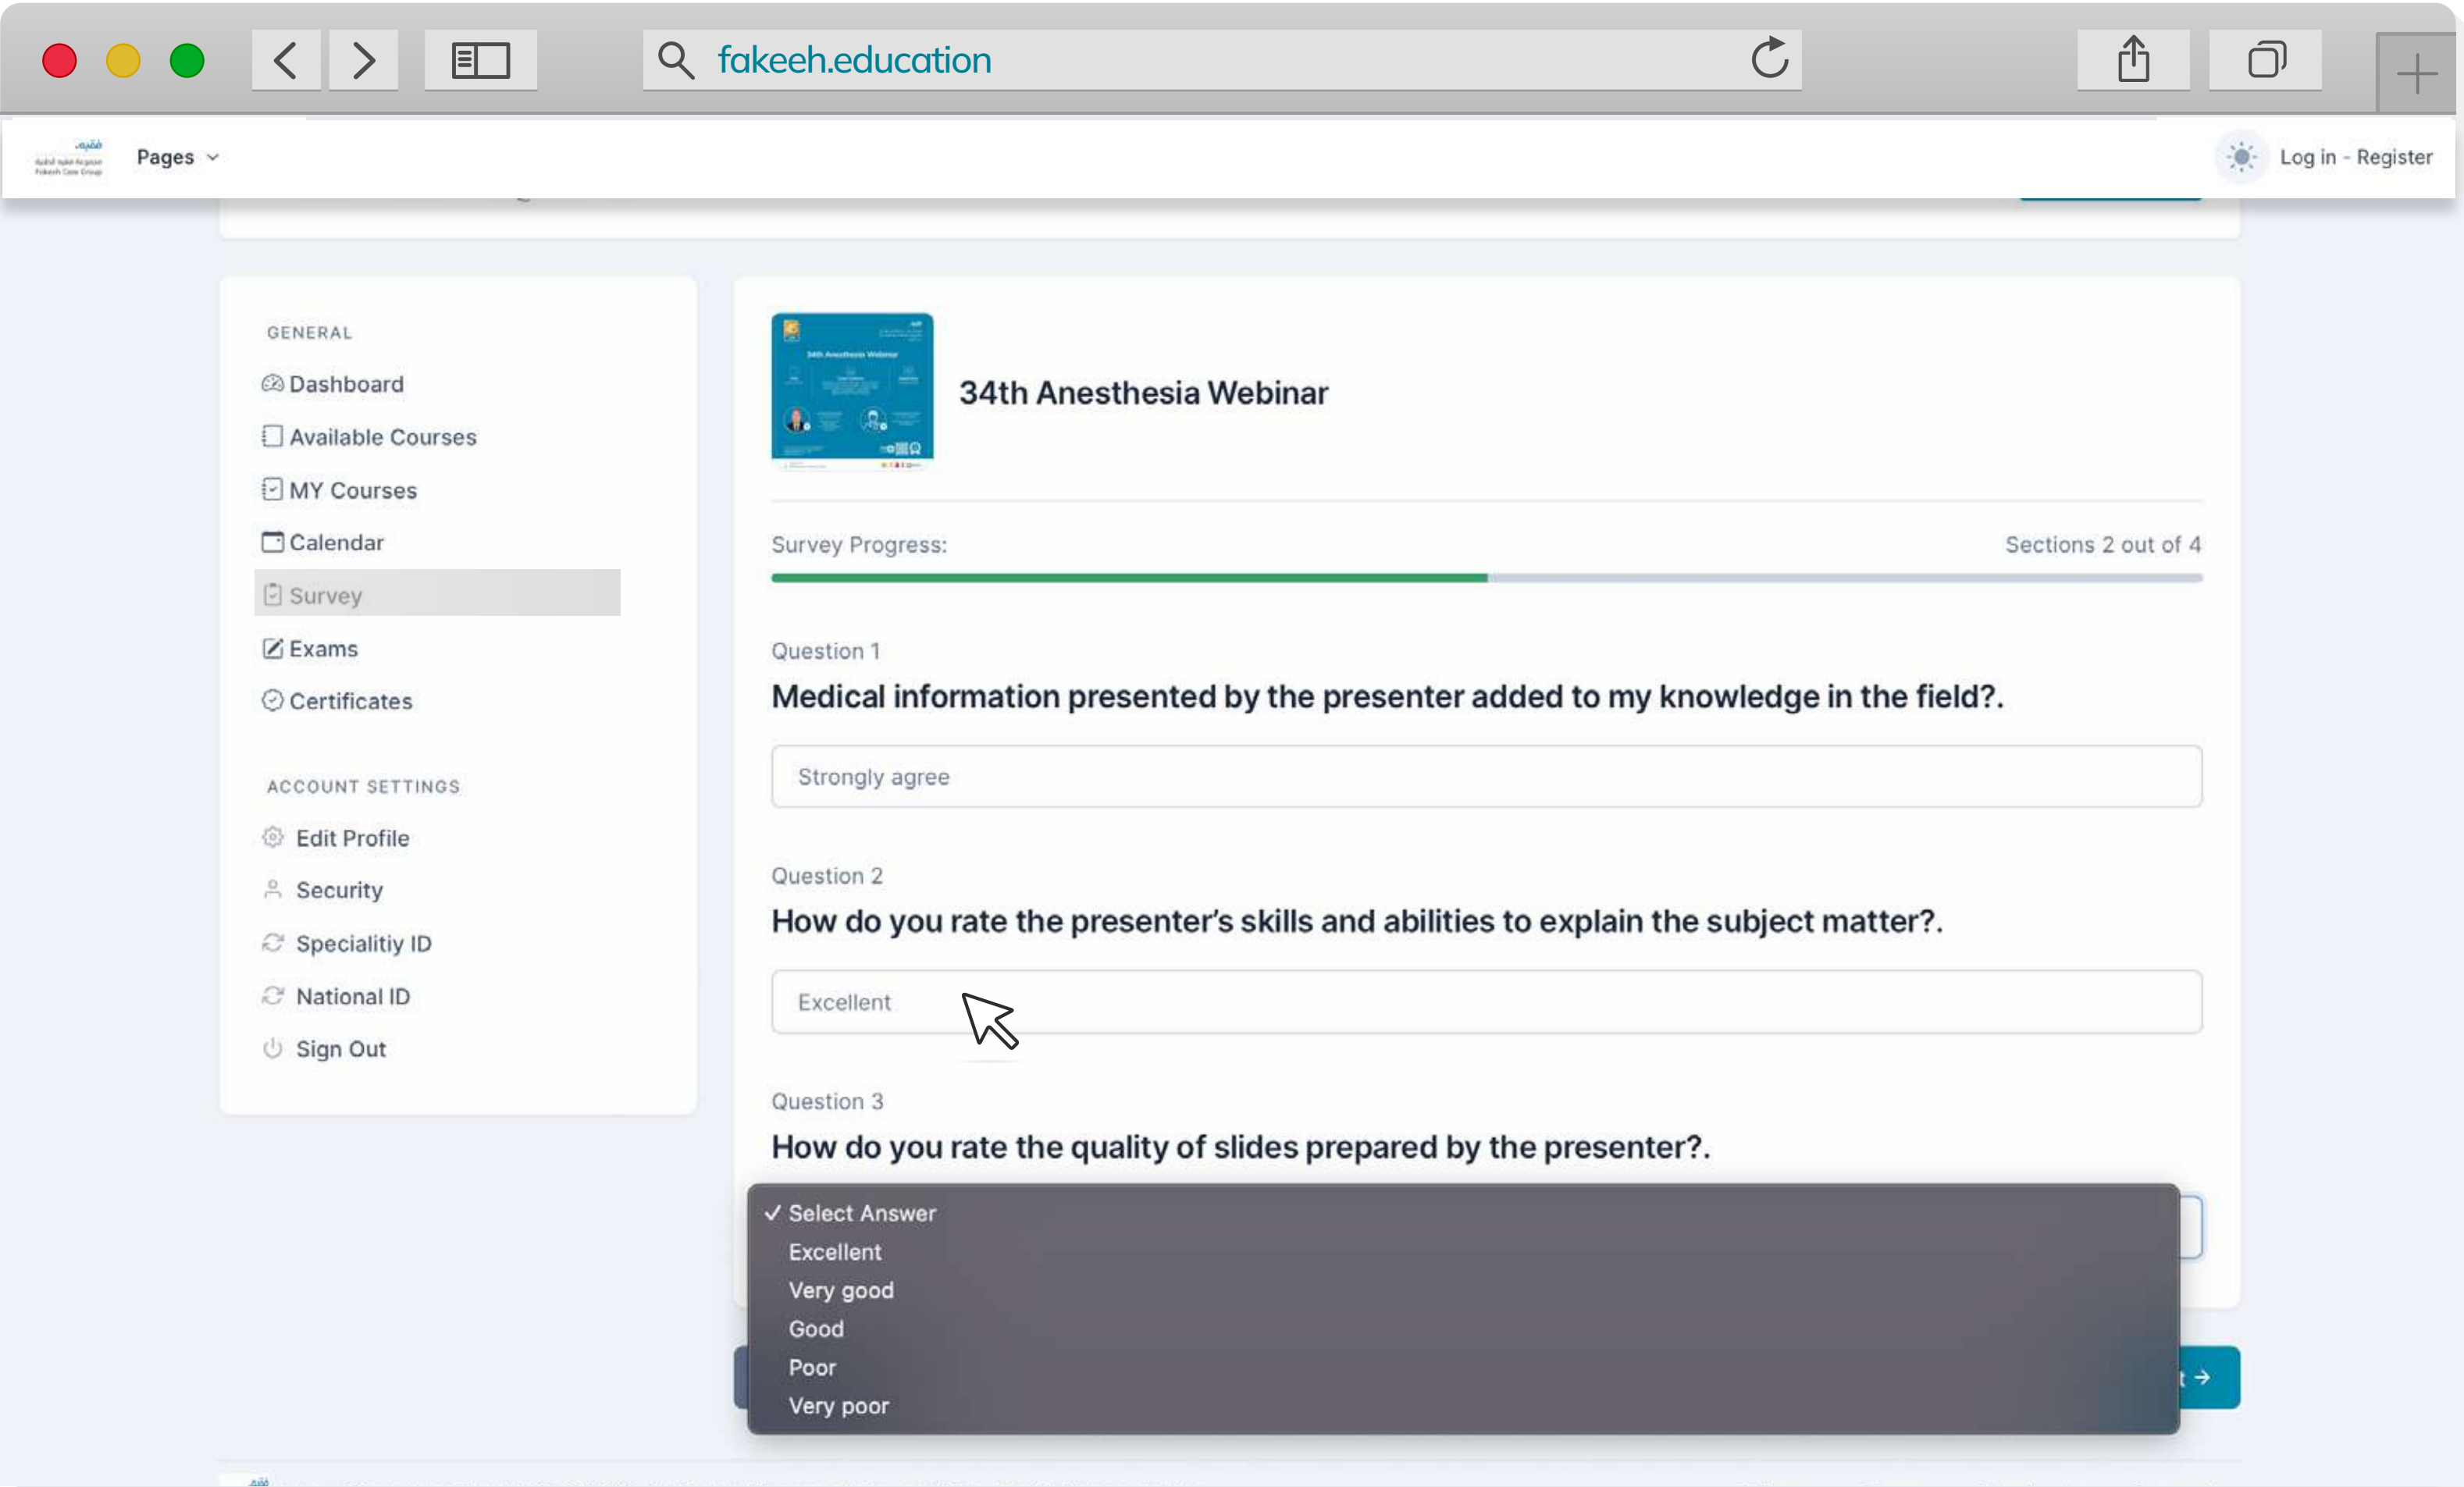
fakeeh.education

Pages

Log in - Register

GENERAL
Dashboard
Available Courses
MY Courses
Calendar
Survey
Exams
Certificates

ACCOUNT SETTINGS
Edit Profile
Security
Specialitiy ID
National ID
Sign Out

34th Anesthesia Webinar

Survey Progress:
Sections 2 out of 4

Question 1
Medical information presented by the presenter added to my knowledge in the field?.

Strongly agree

Question 2
How do you rate the presenter's skills and abilities to explain the subject matter?.

Excellent

Question 3
How do you rate the quality of slides prepared by the presenter?.

✓ Select Answer
Excellent
Very good
Good
Poor
Very poor